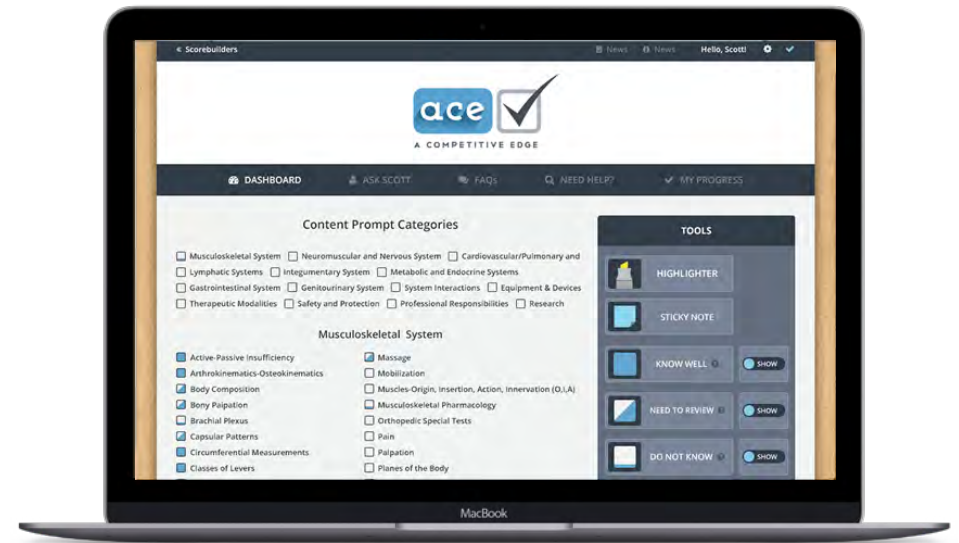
« Scorebuilders News News Hello, Scott!

ace

A COMPETITIVE EDGE

DASHBOARD ASK SCOTT FAQs NEED HELP? MY PROGRESS

Content Prompt Categories

Musculoskeletal System Neuromuscular and Nervous System Cardiovascular/Pulmonary and Lymphatic Systems Integumentary System Metabolic and Endocrine Systems Gastrointestinal System Genitourinary System System Interactions Equipment & Devices Therapeutic Modalities Safety and Protection Professional Responsibilities Research

Musculoskeletal System

Active-Passive Insufficiency
Arthrokinematics-Osteokinematics
Body Composition
Bony Palpation
Brachial Plexus
Capsular Patterns
Circumferential Measurements
Classes of Levers

Massage
Mobilization
Muscles-Origin, Insertion, Action, Innervation (O,I,A)
Musculoskeletal Pharmacology
Orthopedic Special Tests
Pain
Palpation
Planes of the Body

TOOLS

HIGHLIGHTER

STICKY NOTE

KNOW WELL SHOW

NEED TO REVIEW SHOW

DO NOT KNOW SHOW

MacBook